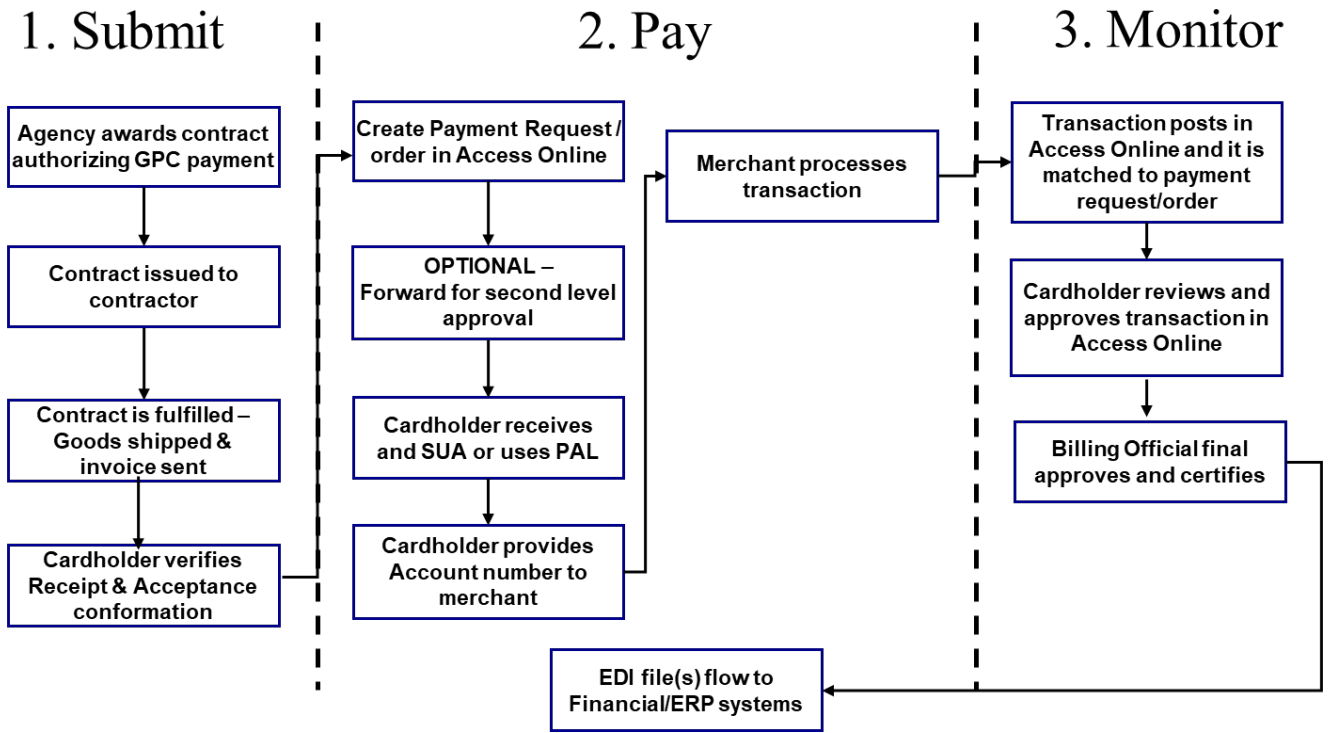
1. Submit

Agency awards contract authorizing GPC payment

Contract issued to contractor

Contract is fulfilled – Goods shipped & invoice sent

Cardholder verifies Receipt & Acceptance conformation

2. Pay

Create Payment Request / order in Access Online

OPTIONAL – Forward for second level approval

Cardholder receives and SUA or uses PAL

Cardholder provides Account number to merchant

Merchant processes transaction

EDI file(s) flow to Financial/ERP systems

3. Monitor

Transaction posts in Access Online and it is matched to payment request/order

Cardholder reviews and approves transaction in Access Online

Billing Official final approves and certifies